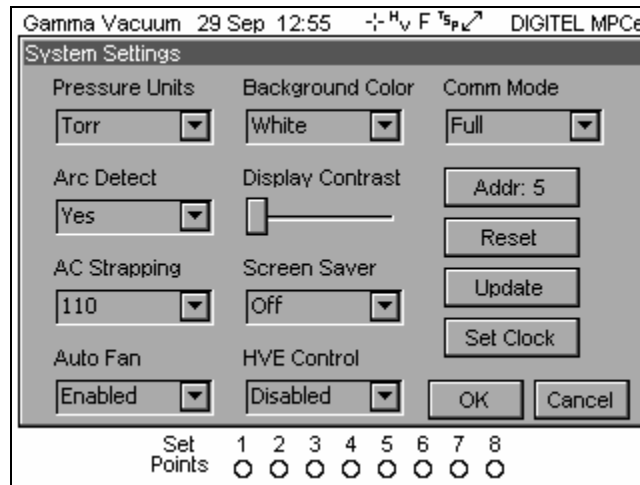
Gamma Vacuum 29 Sep 12:55 -:- $^{H}$V F $^{T}$S$_{P}$↙↗ DIGITEL MPCe

System Settings

Pressure Units
Torr

Background Color
White

Comm Mode
Full

Arc Detect
Yes

Display Contrast

Addr: 5

Reset

AC Strapping
110

Screen Saver
Off

Update

Set Clock

Auto Fan
Enabled

HVE Control
Disabled

OK

Cancel

Set Points 1 2 3 4 5 6 7 8